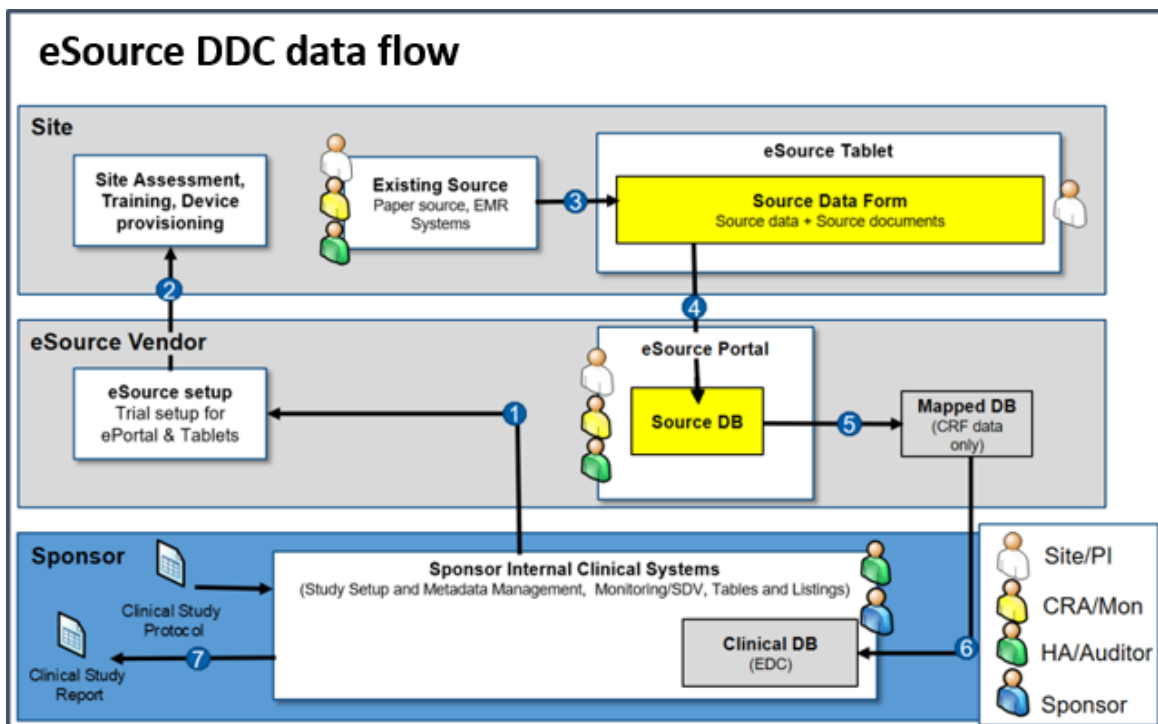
eSource DDC data flow

Site

Site Assessment, Training, Device provisioning

Existing Source
Paper source, EMR Systems

3

eSource Tablet

Source Data Form
Source data + Source documents

2

4

eSource Vendor

eSource Portal

eSource setup
Trial setup for ePortal & Tablets

1

Source DB

5

Mapped DB
(CRF data only)

Sponsor

Clinical Study Protocol

Sponsor Internal Clinical Systems
(Study Setup and Metadata Management, Monitoring/SDV, Tables and Listings)

Clinical Study Report

7

Clinical DB
(EDC)

6

Site/PI
CRA/Mon
HA/Auditor
Sponsor